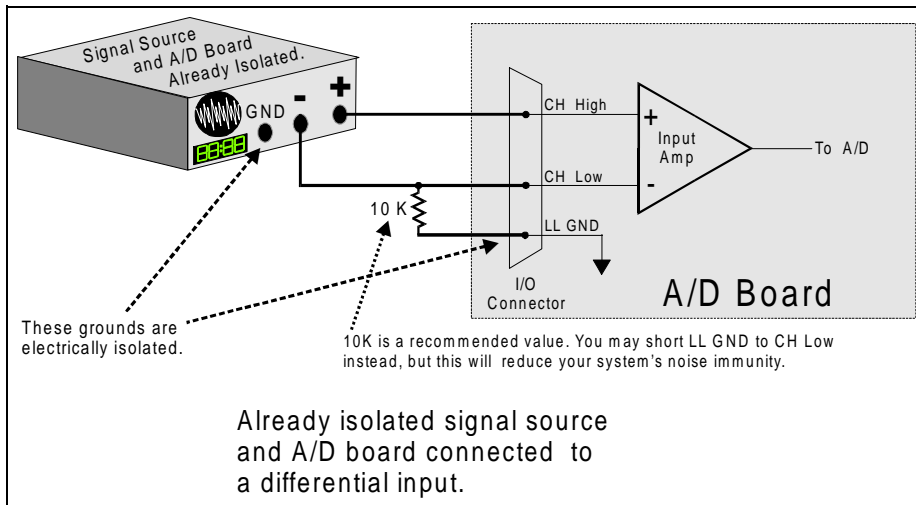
Signal Source and A/D Board Already Isolated.

GND

-

+

88:88

CH High

CH Low

LL GND

+

-

Input Amp

To A/D

10 K

I/O Connector

A/D Board

These grounds are electrically isolated.

10K is a recommended value. You may short LL GND to CH Low instead, but this will reduce your system's noise immunity.

Already isolated signal source and A/D board connected to a differential input.